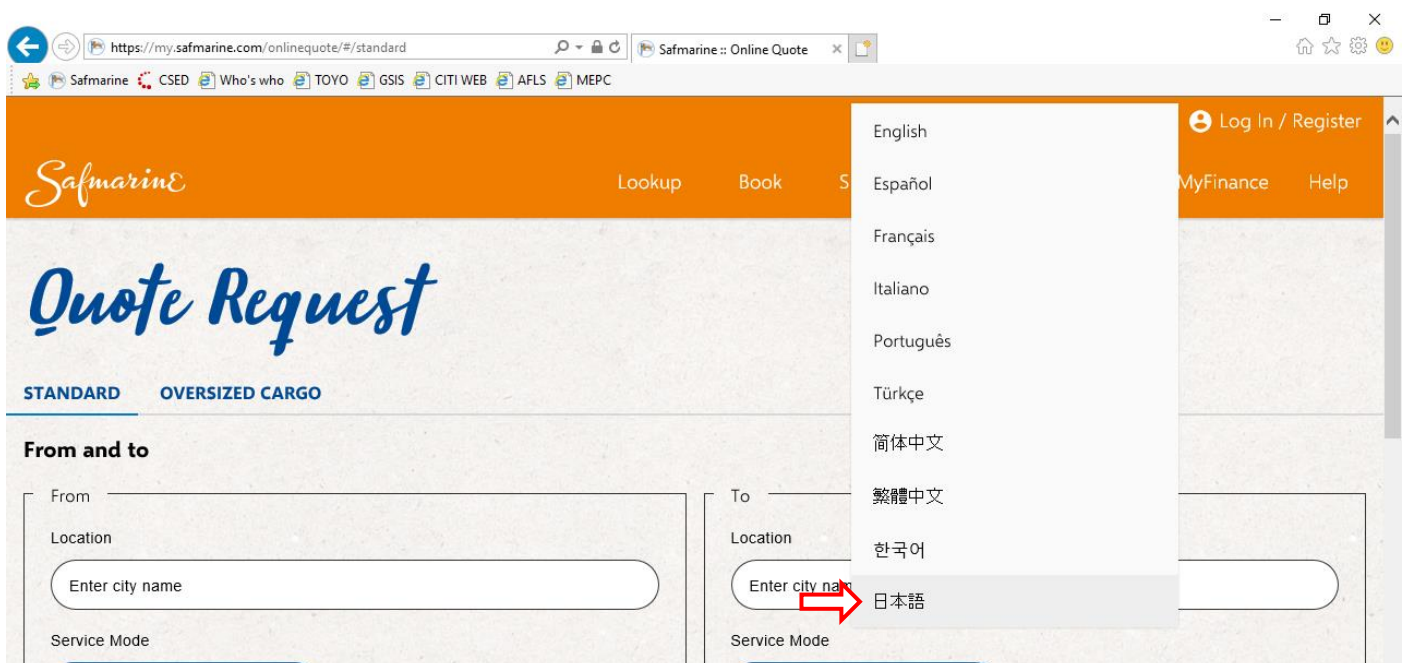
https://my.safmarine.com/onlinequote/#/standard

Safmarine :: Online Quote ×

Safmarine CSED Who's who TOYO GSIS CITI WEB AFLS MEPC

Log In / Register

Safmarine

Lookup Book S

MyFinance Help

English
Español
Français
Italiano
Português
Türkçe
简体中文
繁體中文
한국어
日本語

Quote Request

STANDARD OVERSIZED CARGO

From and to

From

Location

Enter city name

Service Mode

To

Location

Enter city nam

Service Mode